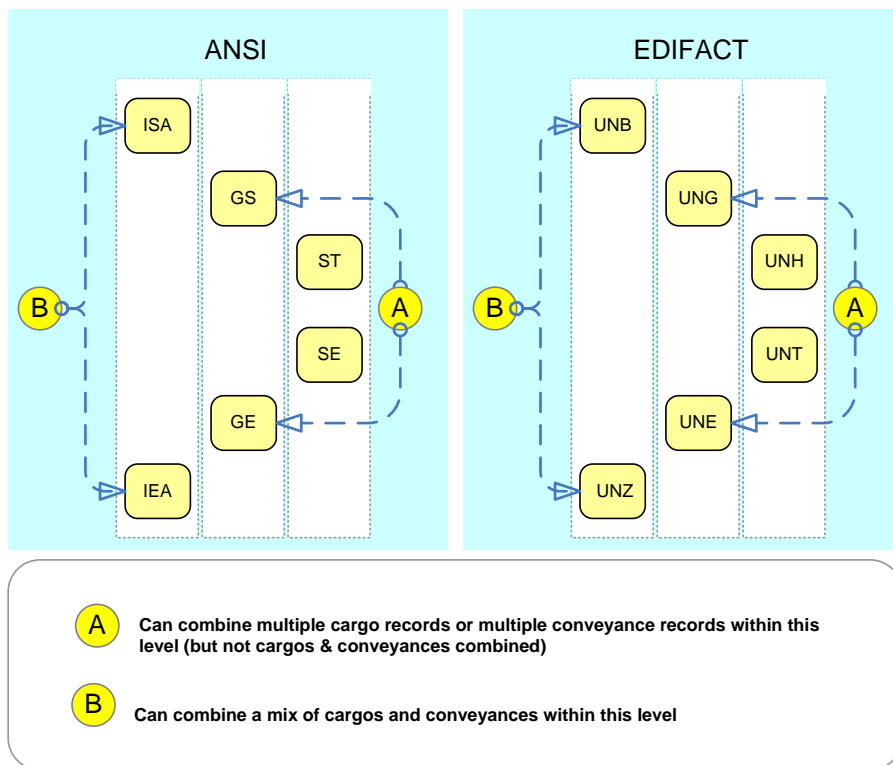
ANSI

ISA

GS

ST

B

A

SE

GE

IEA

EDIFACT

UNB

UNG

UNH

B

A

UNT

UNE

UNZ

A Can combine multiple cargo records or multiple conveyance records within this level (but not cargos & conveyances combined)

B Can combine a mix of cargos and conveyances within this level